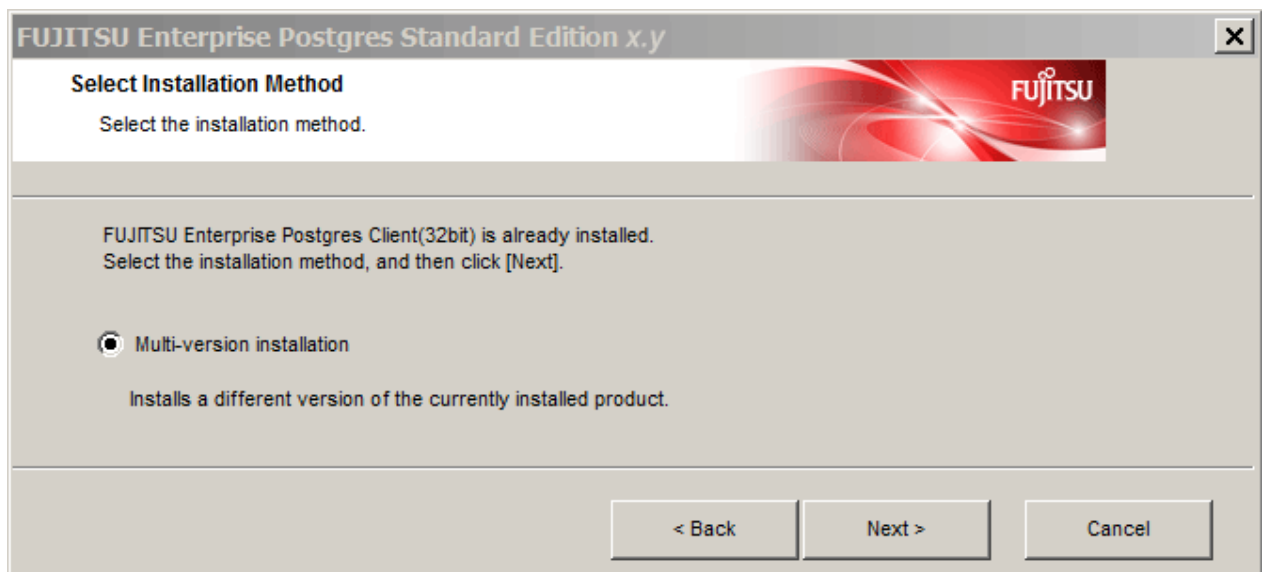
FUJITSU Enterprise Postgres Standard Edition x.y

Select Installation Method

Select the installation method.

FUJITSU

FUJITSU Enterprise Postgres Client(32bit) is already installed.
Select the installation method, and then click [Next].

Multi-version installation

Installs a different version of the currently installed product.

< Back

Next >

Cancel